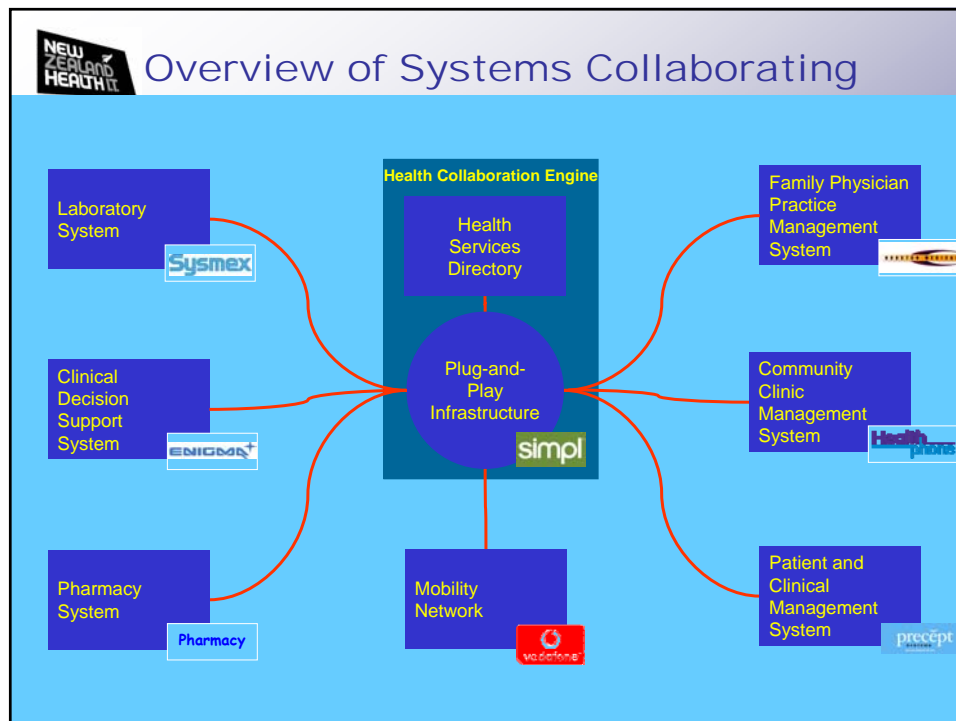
NEW ZEALAND HEALTH IT

Overview of Systems Collaborating

Laboratory System

Sysmex

Clinical Decision Support System

ENIGMA+

Pharmacy System

Pharmacy

Health Collaboration Engine

Health Services Directory

Plug-and-Play Infrastructure

simpl

Mobility Network

vodafone

Family Physician Practice Management System

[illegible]

Community Clinic Management System

Health phone

Patient and Clinical Management System

precept